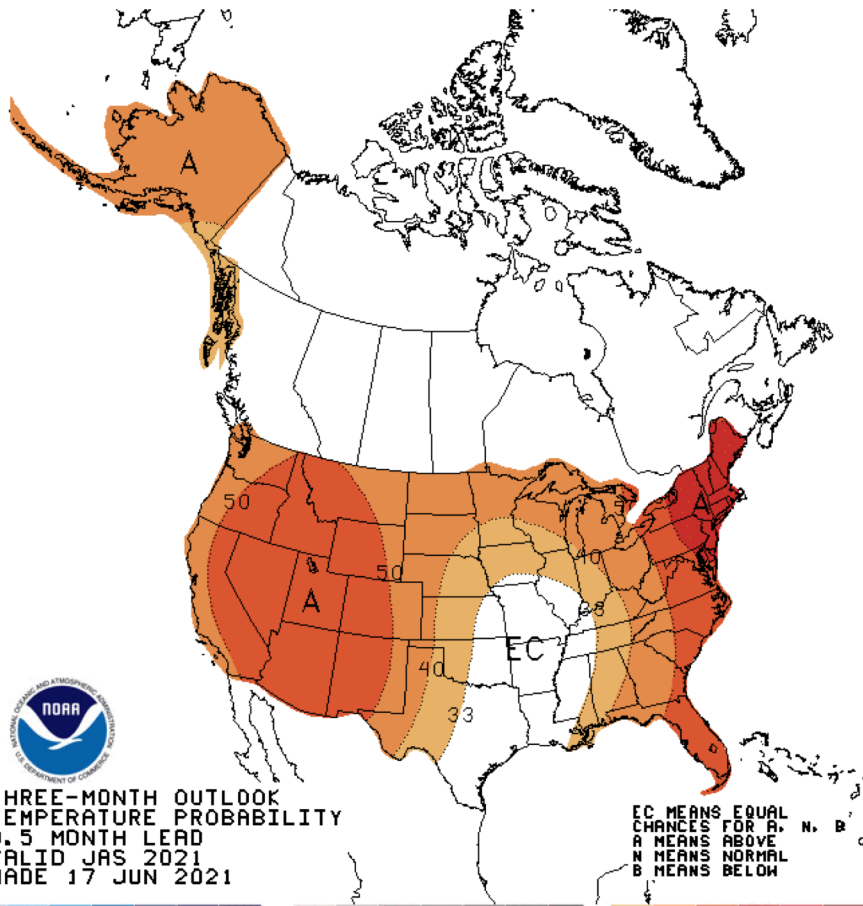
A

EC

50

50

A

40

33

40

33

EC

A

NOAA

NATIONAL OCEANIC AND ATMOSPHERIC ADMINISTRATION

U.S. DEPARTMENT OF COMMERCE

HREE-MONTH OUTLOOK
EMPERATURE PROBABILITY
.5 MONTH LEAD
ALID JAS 2021
ADE 17 JUN 2021

EC MEANS EQUAL
CHANCES FOR A, N, B
A MEANS ABOVE
N MEANS NORMAL
B MEANS BELOW